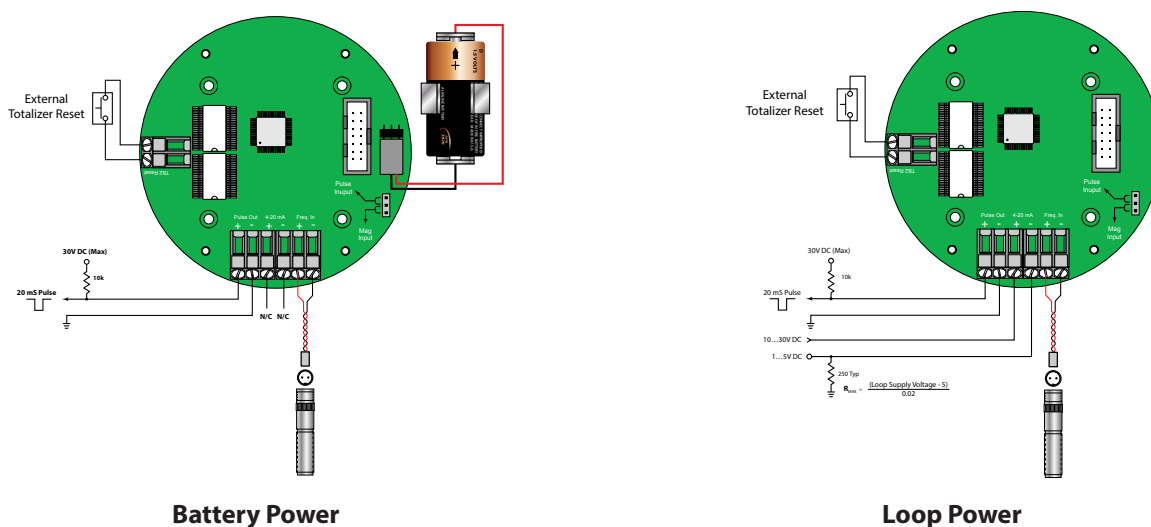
External Totalizer Reset

TB2 Reset

Pulse Inuput

Mag Input

Pulse Out + -

4-20 mA + -

Freq. In + -

30V DC (Max)

10k

20 mS Pulse

N/C N/C

Battery Power

External Totalizer Reset

TB2 Reset

Pulse Inuput

Mag Input

Pulse Out + -

4-20 mA + -

Freq. In + -

30V DC (Max)

10k

20 mS Pulse

10…30V DC

1…5V DC

250 Typ

$R_{load} = \frac{\text{(Loop Supply Voltage - 5)}}{0.02}$

Loop Power